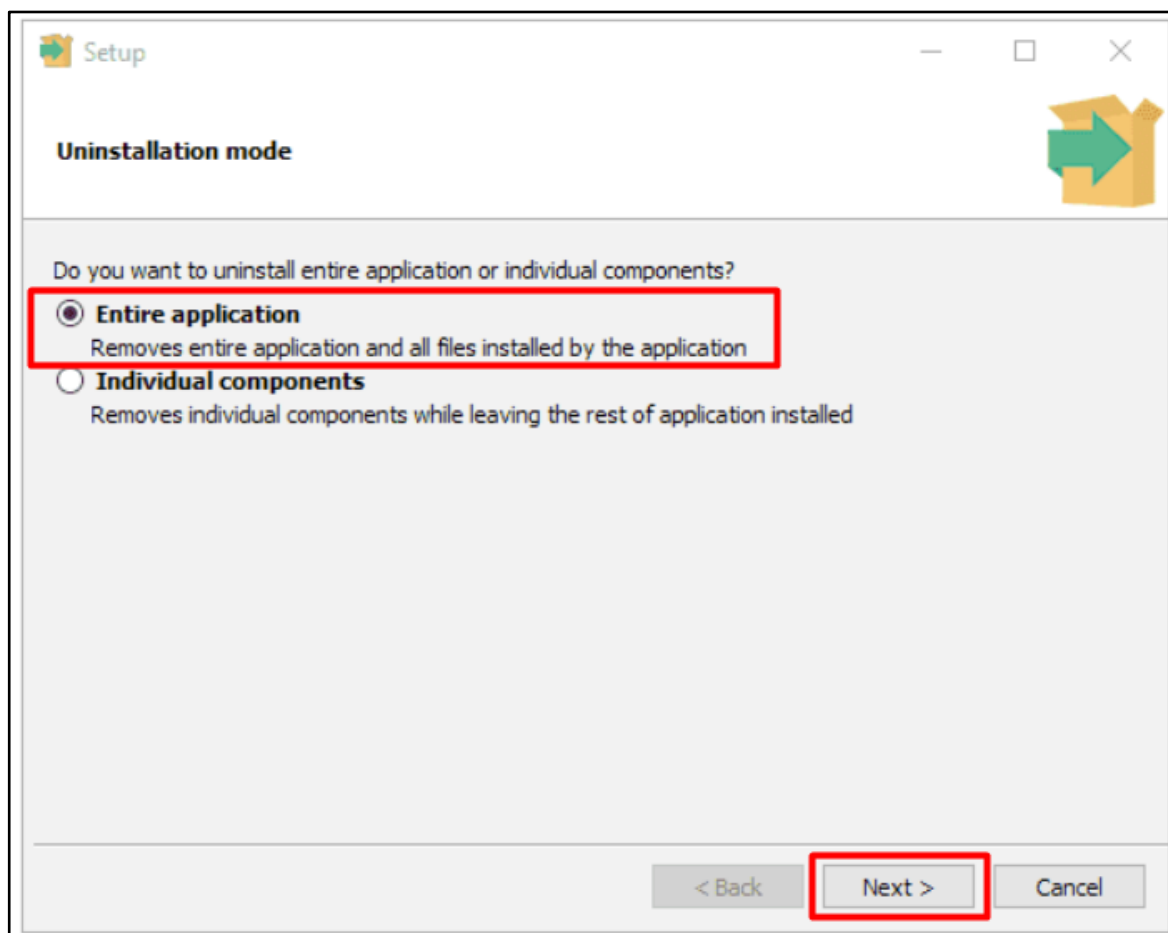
Setup

Uninstallation mode

Do you want to uninstall entire application or individual components?

Entire application
Removes entire application and all files installed by the application

Individual components
Removes individual components while leaving the rest of application installed

< Back
Next >
Cancel